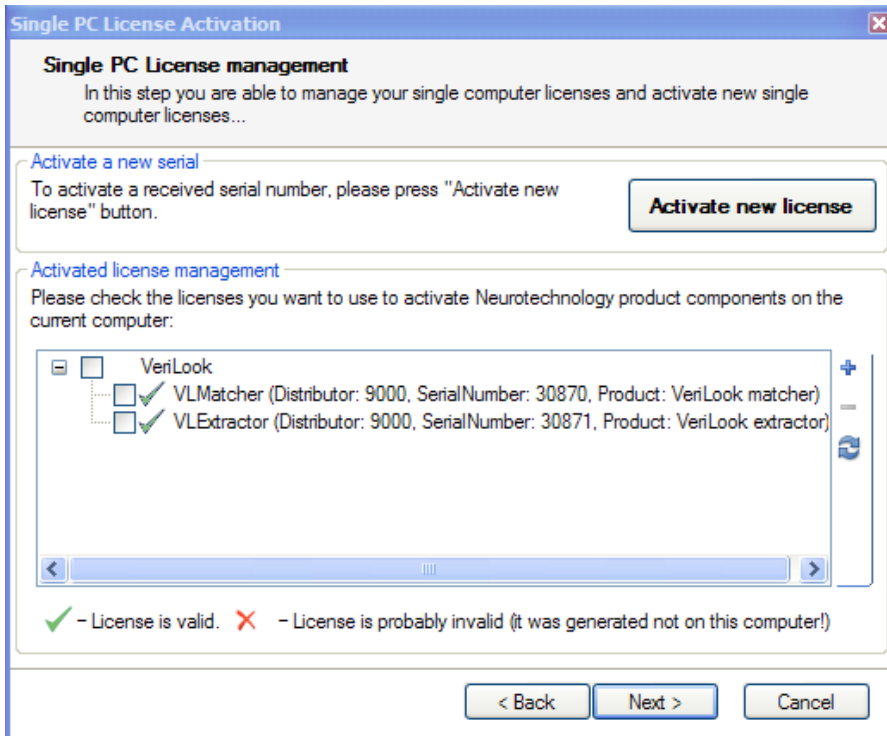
Single PC License Activation

Single PC License management
In this step you are able to manage your single computer licenses and activate new single computer licenses...

Activate a new serial
To activate a received serial number, please press "Activate new license" button.

Activate new license

Activated license management
Please check the licenses you want to use to activate Neurotechnology product components on the current computer:

VeriLook
VLMatcher (Distributor: 9000, SerialNumber: 30870, Product: VeriLook matcher)
VLExtractor (Distributor: 9000, SerialNumber: 30871, Product: VeriLook extractor)

– License is valid. – License is probably invalid (it was generated not on this computer!)

< Back
Next >
Cancel